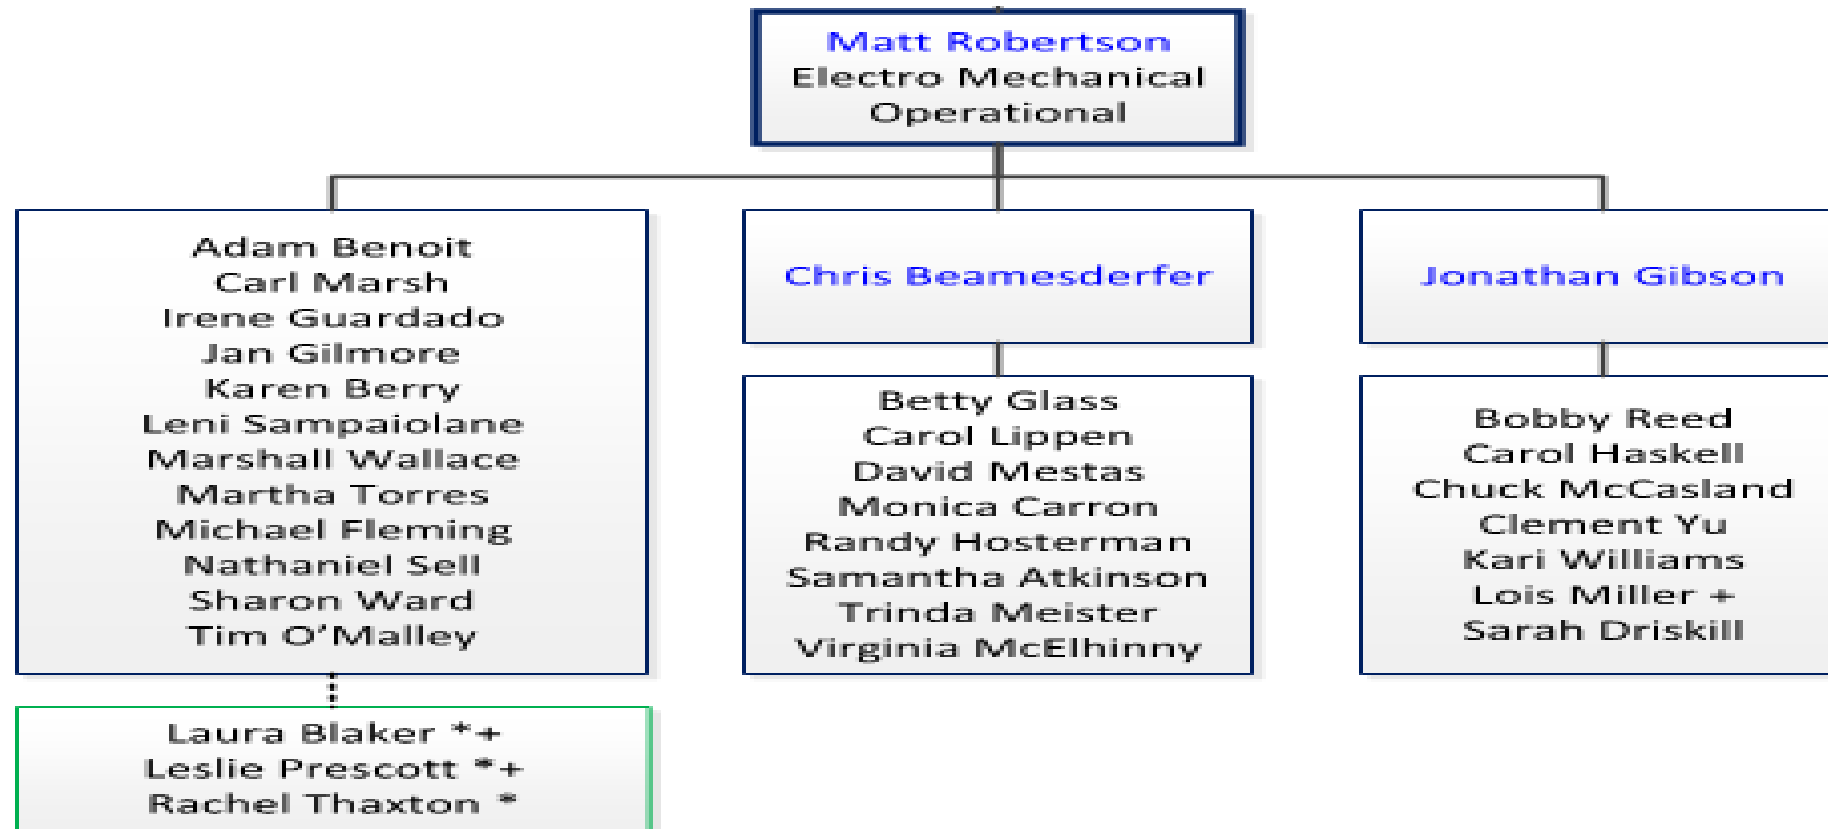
Matt Robertson
Electro Mechanical
Operational

Adam Benoit
Carl Marsh
Irene Guardado
Jan Gilmore
Karen Berry
Leni Sampaiolane
Marshall Wallace
Martha Torres
Michael Fleming
Nathaniel Sell
Sharon Ward
Tim O'Malley

Laura Blaker *+
Leslie Prescott *+
Rachel Thaxton *

Chris Beamesderfer

Betty Glass
Carol Lippen
David Mestas
Monica Carron
Randy Hosterman
Samantha Atkinson
Trinda Meister
Virginia McElhinny

Jonathan Gibson

Bobby Reed
Carol Haskell
Chuck McCasland
Clement Yu
Kari Williams
Lois Miller +
Sarah Driskill